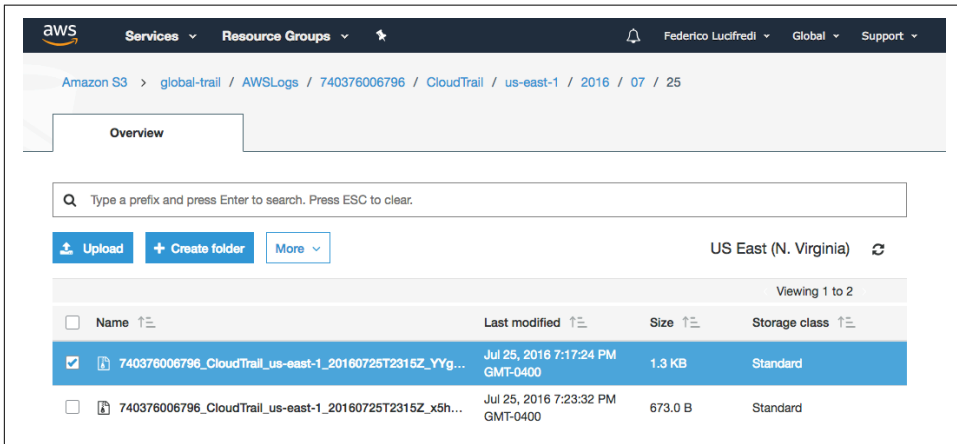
aws Services Resource Groups Federico Lucifredi Global Support

Amazon S3 > global-trail / AWSLogs / 740376006796 / CloudTrail / us-east-1 / 2016 / 07 / 25

Overview

Type a prefix and press Enter to search. Press ESC to clear.

Upload + Create folder More

US East (N. Virginia)

Viewing 1 to 2

| Name | Last modified | Size | Storage class |
|---|---|---|---|
| 740376006796_CloudTrail_us-east-1_20160725T2315Z_YYg... | Jul 25, 2016 7:17:24 PM GMT-0400 | 1.3 KB | Standard |
| 740376006796_CloudTrail_us-east-1_20160725T2315Z_x5h... | Jul 25, 2016 7:23:32 PM GMT-0400 | 673.0 B | Standard |